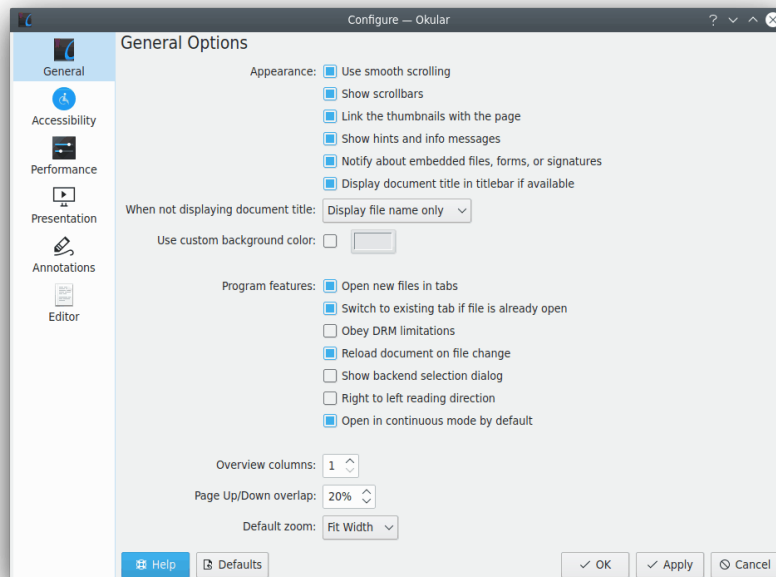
Configure — Okular

General
Accessibility
Performance
Presentation
Annotations
Editor

General Options

Appearance: Use smooth scrolling
Show scrollbars
Link the thumbnails with the page
Show hints and info messages
Notify about embedded files, forms, or signatures
Display document title in titlebar if available

When not displaying document title: Display file name only

Use custom background color:

Program features: Open new files in tabs
Switch to existing tab if file is already open
Obey DRM limitations
Reload document on file change
Show backend selection dialog
Right to left reading direction
Open in continuous mode by default

Overview columns: 1

Page Up/Down overlap: 20%

Default zoom: Fit Width

Help
Defaults
OK
Apply
Cancel